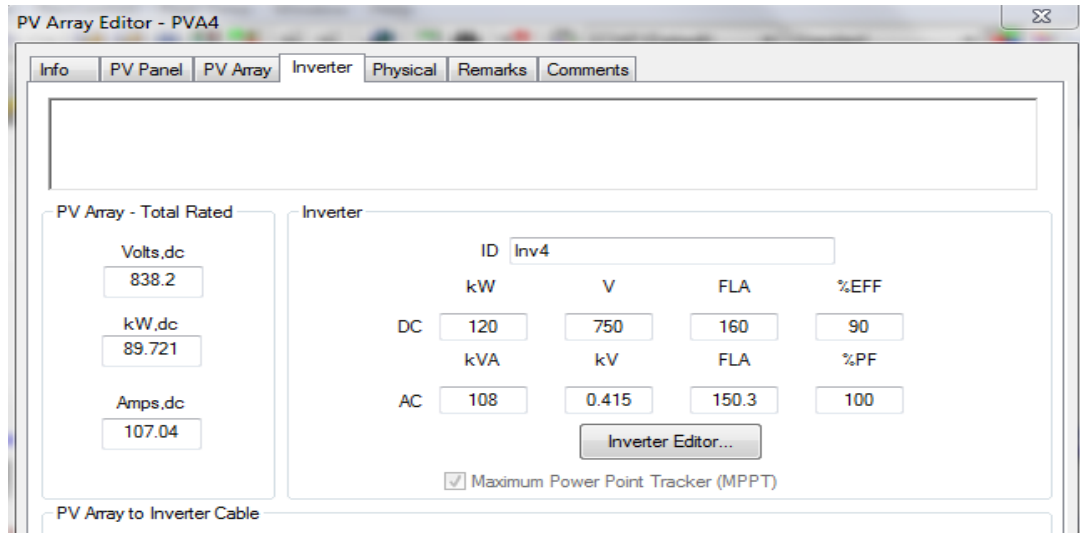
PV Array Editor - PVA4

Info | PV Panel | PV Array | Inverter | Physical | Remarks | Comments

PV Array - Total Rated

Volts,dc
838.2

kW,dc
89.721

Amps,dc
107.04

Inverter

ID Inv4

| | kW | V | FLA | %EFF |
|---|---|---|---|---|
| DC | 120 | 750 | 160 | 90 |
| | kVA | kV | FLA | %PF |
| AC | 108 | 0.415 | 150.3 | 100 |

Inverter Editor...

Maximum Power Point Tracker (MPPT)

PV Array to Inverter Cable